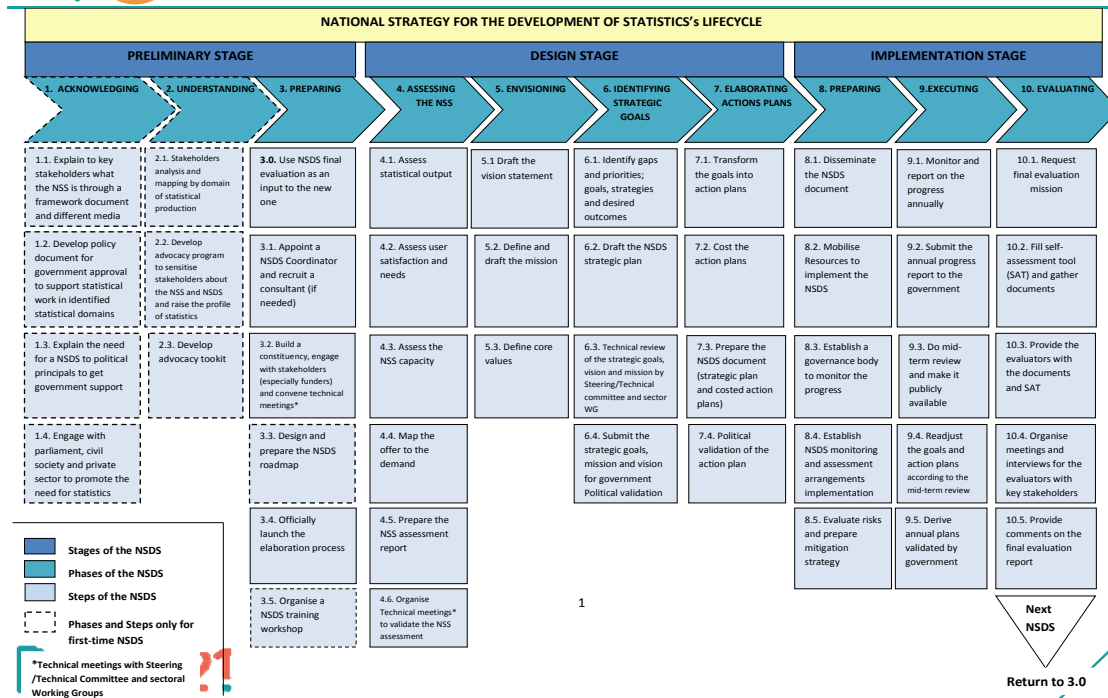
NATIONAL STRATEGY FOR THE DEVELOPMENT OF STATISTICS's LIFECYCLE

PRELIMINARY STAGE

DESIGN STAGE

IMPLEMENTATION STAGE

1. ACKNOWLEDGING

2. UNDERSTANDING

3. PREPARING

4. ASSESSING THE NSS

5. ENVISIONING

6. IDENTIFYING STRATEGIC GOALS

7. ELABORATING ACTIONS PLANS

8. PREPARING

9.EXECUTING

10. EVALUATING

1.1. Explain to key stakeholders what the NSS is through a framework document and different media

1.2. Develop policy document for government approval to support statistical work in identified statistical domains

1.3. Explain the need for a NSDS to political principals to get government support

1.4. Engage with parliament, civil society and private sector to promote the need for statistics

2.1. Stakeholders analysis and mapping by domain of statistical production

2.2. Develop advocacy program to sensitise stakeholders about the NSS and NSDS and raise the profile of statistics

2.3. Develop advocacy tookit

3.0. Use NSDS final evaluation as an input to the new one

3.1. Appoint a NSDS Coordinator and recruit a consultant (if needed)

3.2. Build a constituency, engage with stakeholders (especially funders) and convene technical meetings*

3.3. Design and prepare the NSDS roadmap

3.4. Officially launch the elaboration process

3.5. Organise a NSDS training workshop

4.1. Assess statistical output

4.2. Assess user satisfaction and needs

4.3. Assess the NSS capacity

4.4. Map the offer to the demand

4.5. Prepare the NSS assessment report

4.6. Organise Technical meetings* to validate the NSS assessment

5.1 Draft the vision statement

5.2. Define and draft the mission

5.3. Define core values

6.1. Identify gaps and priorities; goals, strategies and desired outcomes

6.2. Draft the NSDS strategic plan

6.3. Technical review of the strategic goals, vision and mission by Steering/Technical committee and sector WG

6.4. Submit the strategic goals, mission and vision for government Political validation

7.1. Transform the goals into action plans

7.2. Cost the action plans

7.3. Prepare the NSDS document (strategic plan and costed action plans)

7.4. Political validation of the action plan

8.1. Disseminate the NSDS document

8.2. Mobilise Resources to implement the NSDS

8.3. Establish a governance body to monitor the progress

8.4. Establish NSDS monitoring and assessment arrangements implementation

8.5. Evaluate risks and prepare mitigation strategy

9.1. Monitor and report on the progress annually

9.2. Submit the annual progress report to the government

9.3. Do mid-term review and make it publicly available

9.4. Readjust the goals and action plans according to the mid-term review

9.5. Derive annual plans validated by government

10.1. Request final evaluation mission

10.2. Fill self-assessment tool (SAT) and gather documents

10.3. Provide the evaluators with the documents and SAT

10.4. Organise meetings and interviews for the evaluators with key stakeholders

10.5. Provide comments on the final evaluation report

Next NSDS

Return to 3.0

1

Stages of the NSDS

Phases of the NSDS

Steps of the NSDS

Phases and Steps only for first-time NSDS

*Technical meetings with Steering /Technical Committee and sectoral Working Groups